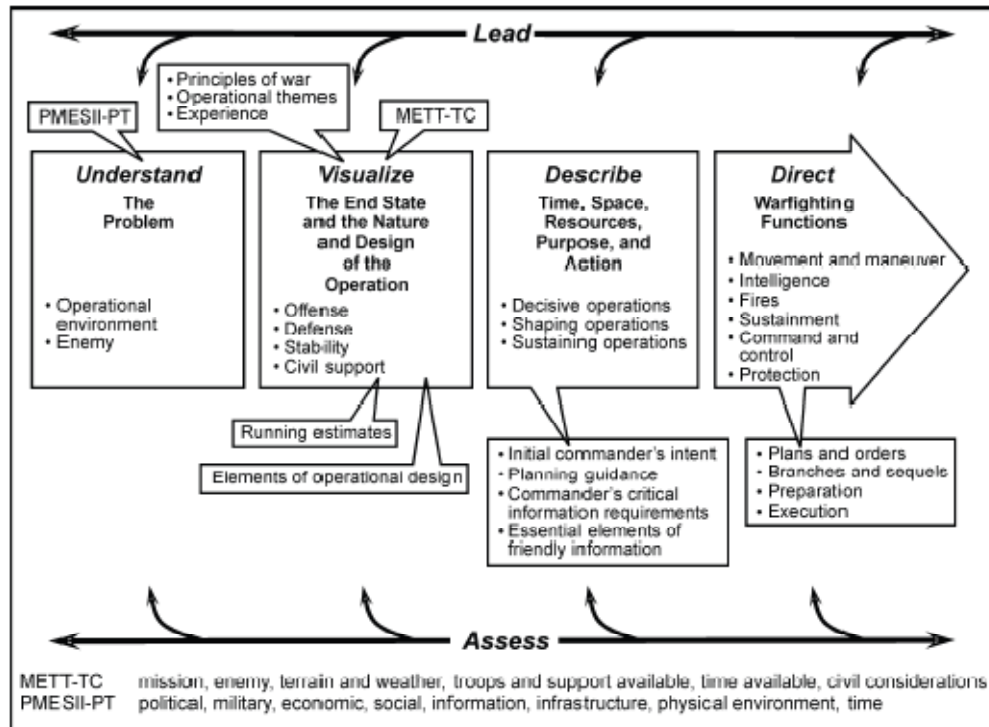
Lead

• Principles of war
• Operational themes
• Experience

PMESII-PT

METT-TC

Understand
The Problem
• Operational environment
• Enemy

Visualize
The End State and the Nature and Design of the Operation
• Offense
• Defense
• Stability
• Civil support

Describe
Time, Space, Resources, Purpose, and Action
• Decisive operations
• Shaping operations
• Sustaining operations

Direct
Warfighting Functions
• Movement and maneuver
• Intelligence
• Fires
• Sustainment
• Command and control
• Protection

Running estimates

Elements of operational design

• Initial commander's intent
• Planning guidance
• Commander's critical information requirements
• Essential elements of friendly information

• Plans and orders
• Branches and sequels
• Preparation
• Execution

Assess

METT-TC mission, enemy, terrain and weather, troops and support available, time available, civil considerations
PMESII-PT political, military, economic, social, information, infrastructure, physical environment, time